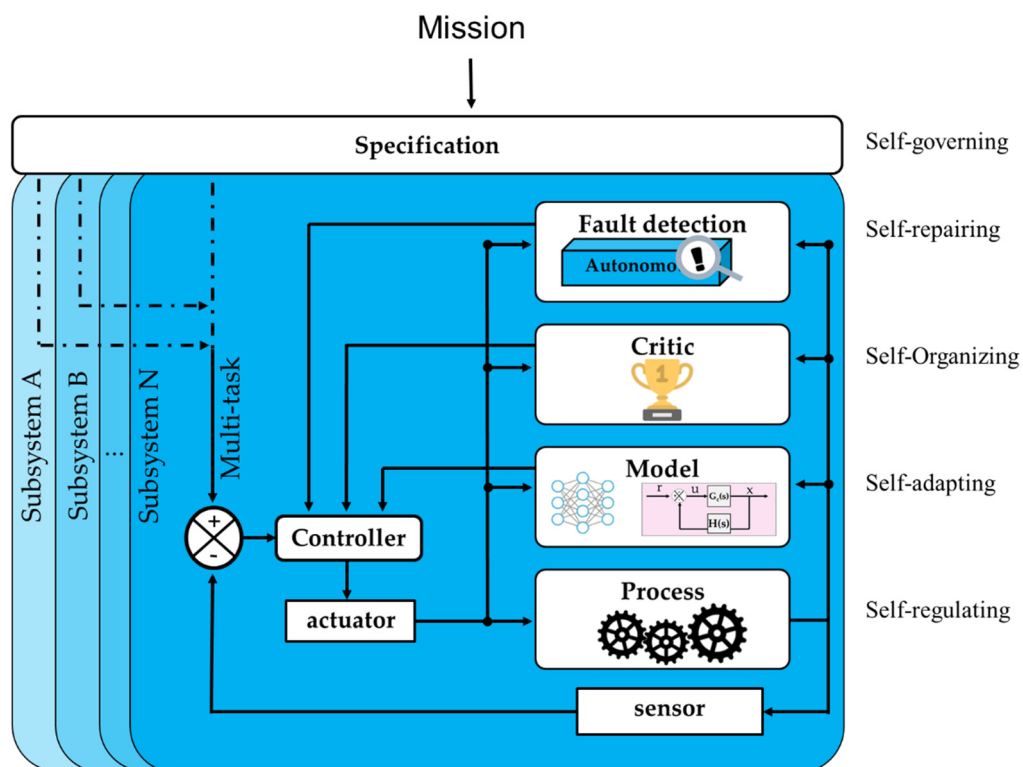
Mission

Specification

Self-governing

Self-repairing

Self-Organizing

Self-adapting

Self-regulating

Subsystem A

Subsystem B

...

Subsystem N

Multi-task

Fault detection

Autonomo

Critic

1

Model

r

u

$G_r(s)$

x

H(s)

Process

Controller

actuator

sensor

+

-